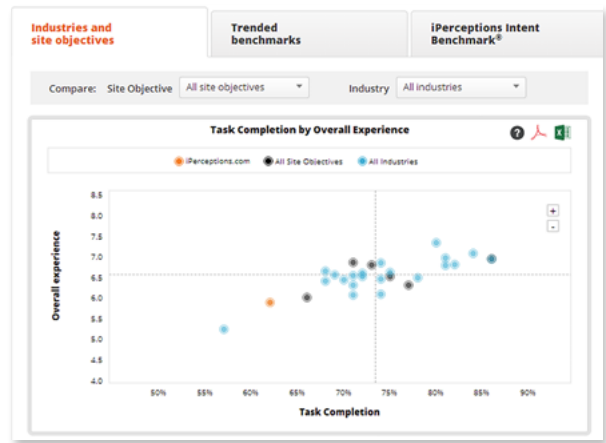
Industries and site objectives

Trended benchmarks

iPerceptions Intent Benchmark®

Compare: Site Objective All site objectives Industry All industries

Task Completion by Overall Experience

iPerceptions.com All Site Objectives All Industries

+
-

Overall experience

8.5
8.0
7.5
7.0
6.5
6.0
5.5
5.0
4.5
4.0

50% 55% 60% 65% 70% 75% 80% 85% 90%

Task Completion